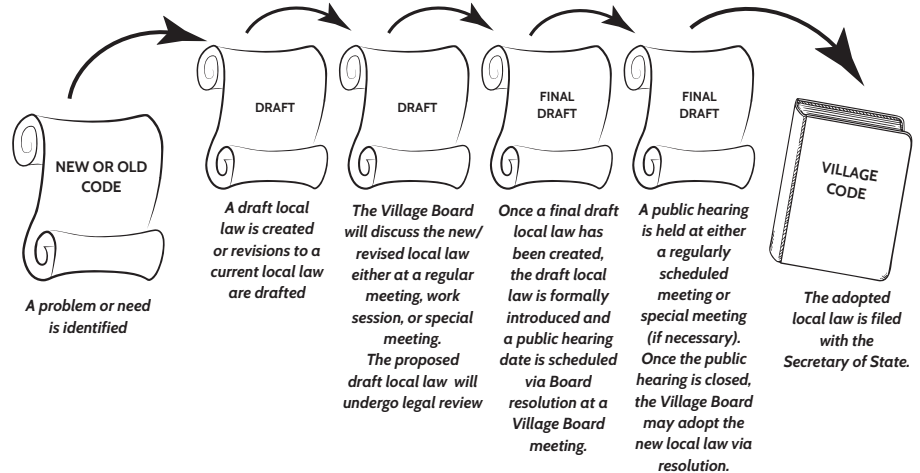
NEW OR OLD CODE

A problem or need is identified

DRAFT

A draft local law is created or revisions to a current local law are drafted

DRAFT

The Village Board will discuss the new/ revised local law either at a regular meeting, work session, or special meeting. The proposed draft local law will undergo legal review

FINAL DRAFT

Once a final draft local law has been created, the draft local law is formally introduced and a public hearing date is scheduled via Board resolution at a Village Board meeting.

FINAL DRAFT

A public hearing is held at either a regularly scheduled meeting or special meeting (if necessary). Once the public hearing is closed, the Village Board may adopt the new local law via resolution.

VILLAGE CODE

The adopted local law is filed with the Secretary of State.